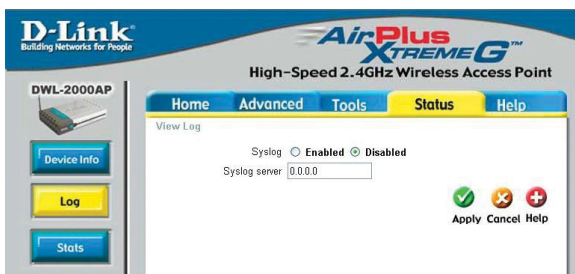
D-Link
Building Networks for People

AirPlus XTREME G™
High-Speed 2.4GHz Wireless Access Point

DWL-2000AP

Home | Advanced | Tools | Status | Help

Device Info

Log

Stats

View Log

Syslog ○ Enabled ⦿ Disabled

Syslog server 0.0.0.0

Apply Cancel Help